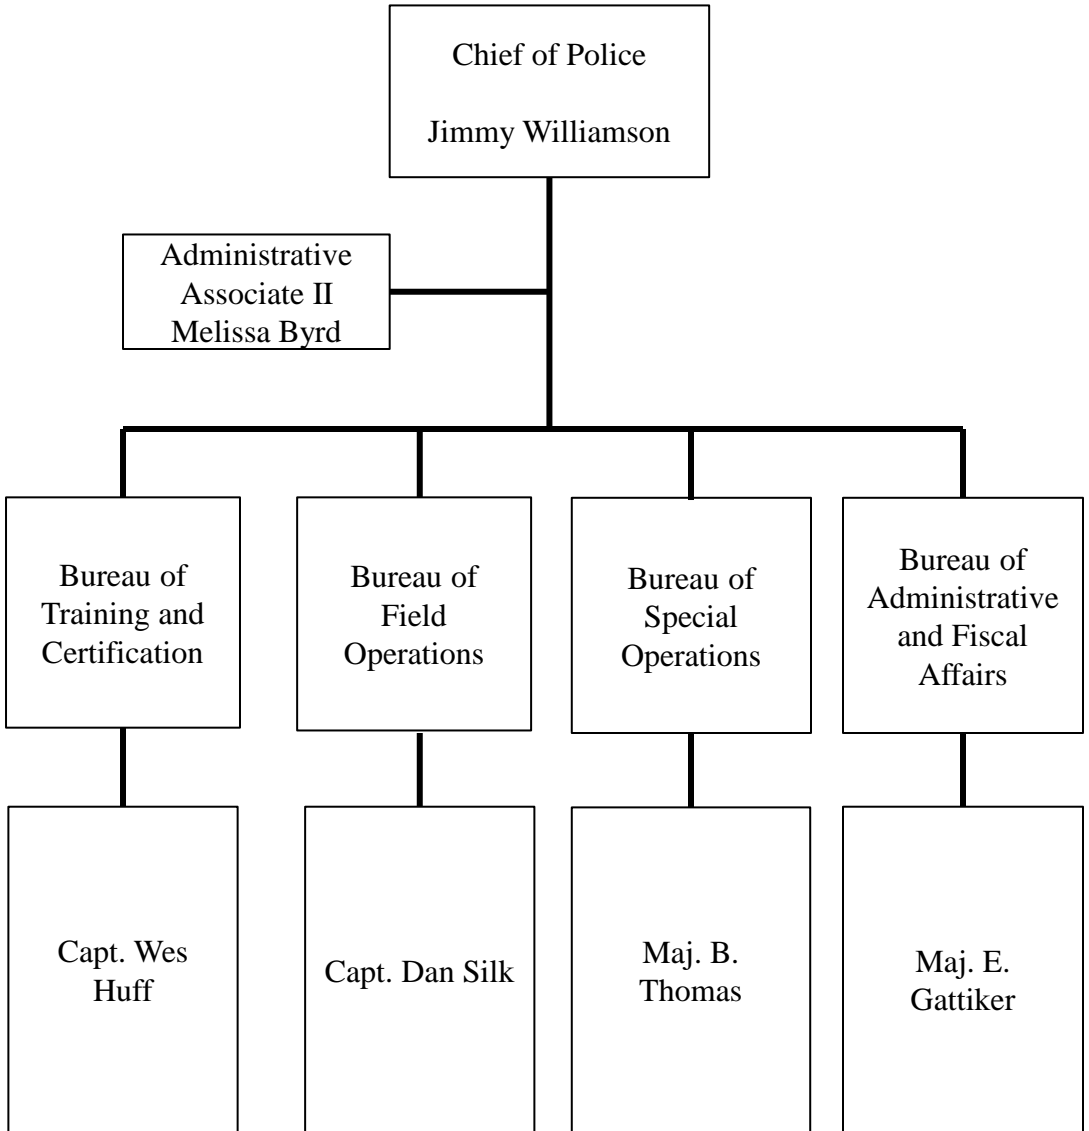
Chief of Police

Jimmy Williamson

Administrative Associate II Melissa Byrd

Bureau of Training and Certification

Bureau of Field Operations

Bureau of Special Operations

Bureau of Administrative and Fiscal Affairs

Capt. Wes Huff

Capt. Dan Silk

Maj. B. Thomas

Maj. E. Gattiker